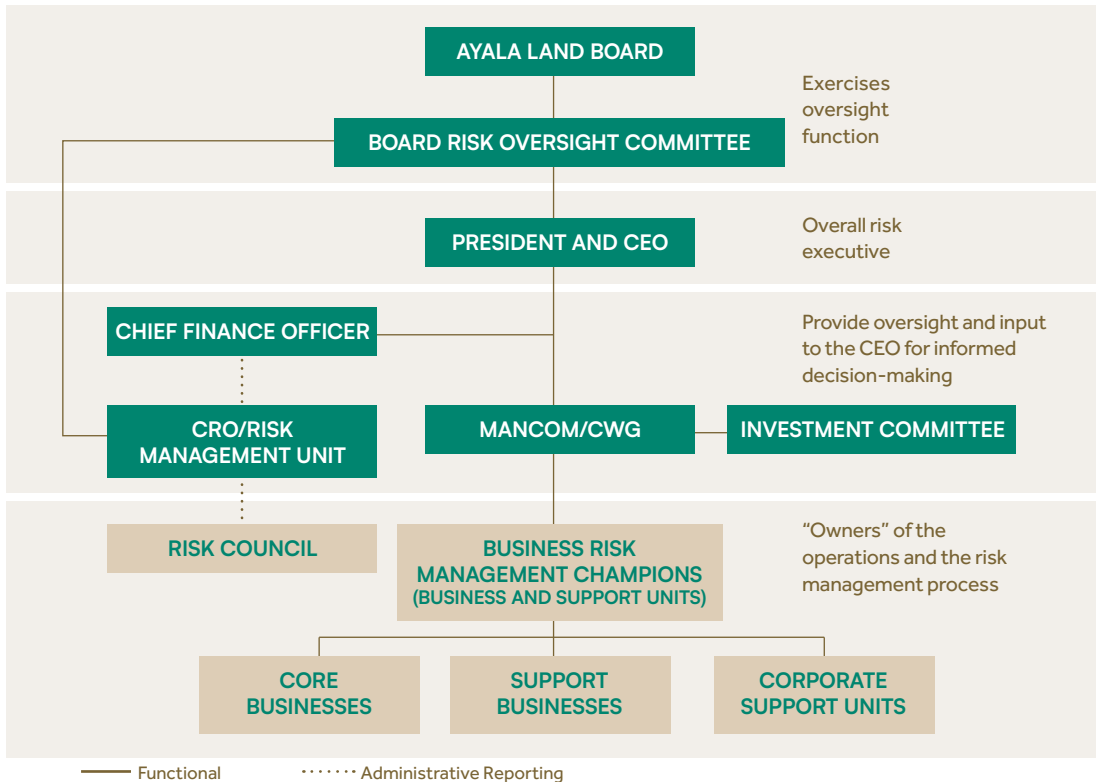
AYALA LAND BOARD

Exercises oversight function

BOARD RISK OVERSIGHT COMMITTEE

PRESIDENT AND CEO

Overall risk executive

CHIEF FINANCE OFFICER

Provide oversight and input to the CEO for informed decision-making

CRO/RISK MANAGEMENT UNIT

MANCOM/CWG

INVESTMENT COMMITTEE

RISK COUNCIL

BUSINESS RISK MANAGEMENT CHAMPIONS (BUSINESS AND SUPPORT UNITS)

"Owners" of the operations and the risk management process

CORE BUSINESSES

SUPPORT BUSINESSES

CORPORATE SUPPORT UNITS

Functional

Administrative Reporting